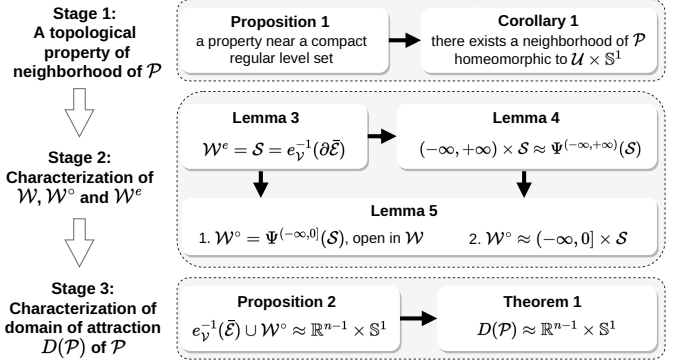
Stage 1: A topological property of neighborhood of $\mathcal{P}$

Proposition 1
a property near a compact regular level set

Corollary 1
there exists a neighborhood of $\mathcal{P}$ homeomorphic to $\mathcal{U} \times \mathbb{S}^1$

Stage 2: Characterization of $\mathcal{W}, \mathcal{W}^\circ$ and $\mathcal{W}^e$

Lemma 3
$\mathcal{W}^e = \mathcal{S} = e_{\mathcal{V}}^{-1}(\partial\bar{\mathcal{E}})$

Lemma 4
$(-\infty, +\infty) \times \mathcal{S} \approx \Psi^{(-\infty,+\infty)}(\mathcal{S})$

Lemma 5
1. $\mathcal{W}^\circ = \Psi^{(-\infty,0]}(\mathcal{S})$, open in $\mathcal{W}$
2. $\mathcal{W}^\circ \approx (-\infty, 0] \times \mathcal{S}$

Stage 3: Characterization of domain of attraction $D(\mathcal{P})$ of $\mathcal{P}$

Proposition 2
$e_{\mathcal{V}}^{-1}(\bar{\mathcal{E}}) \cup \mathcal{W}^\circ \approx \mathbb{R}^{n-1} \times \mathbb{S}^1$

Theorem 1
$D(\mathcal{P}) \approx \mathbb{R}^{n-1} \times \mathbb{S}^1$